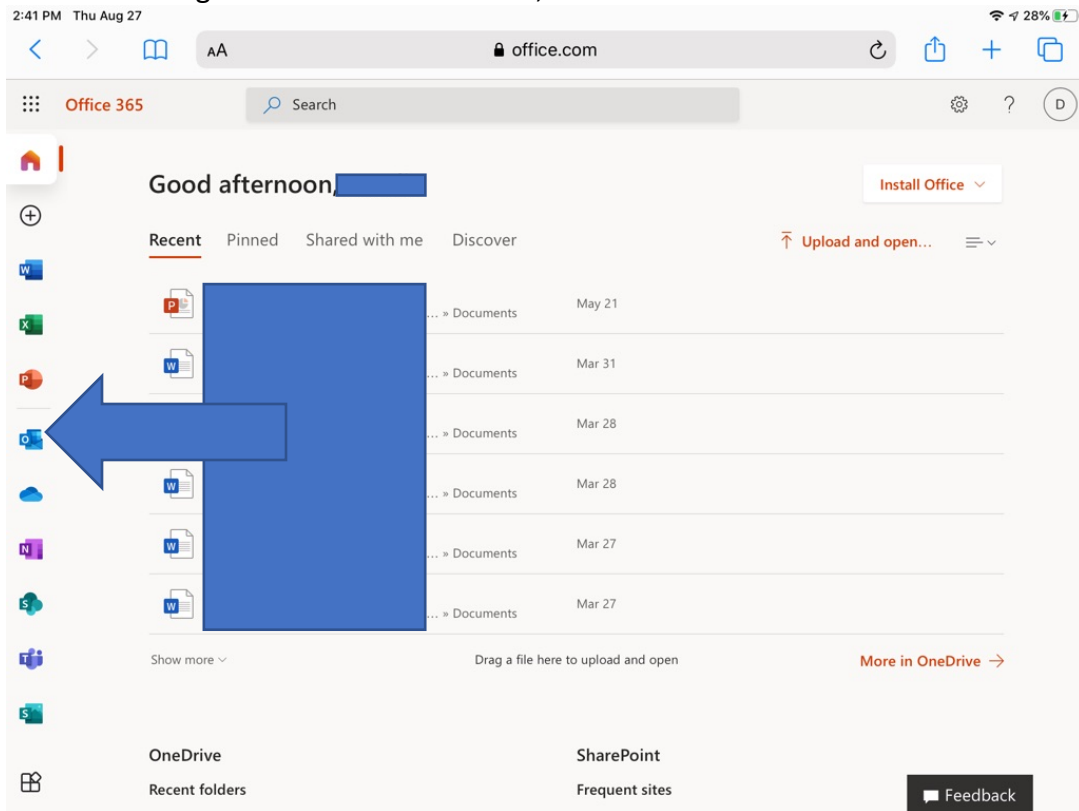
2:41 PM Thu Aug 27

28%

AA

office.com

Office 365

Search

D

Good afternoon,

Install Office

Recent Pinned Shared with me Discover

Upload and open...

| | | |
|---|---|---|
| | ... » Documents | May 21 |
| | ... » Documents | Mar 31 |
| | ... » Documents | Mar 28 |
| | ... » Documents | Mar 28 |
| | ... » Documents | Mar 27 |
| | ... » Documents | Mar 27 |

Show more

Drag a file here to upload and open

More in OneDrive →

OneDrive

Recent folders

SharePoint

Frequent sites

Feedback